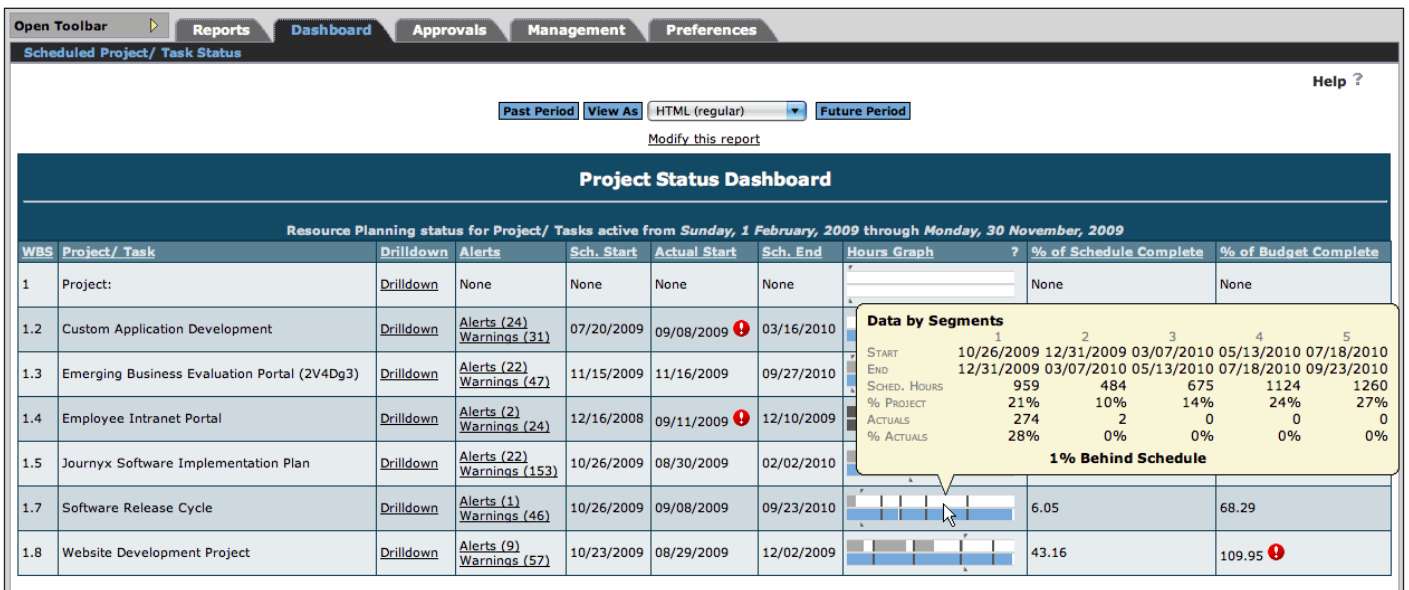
Open Toolbar | Reports | Dashboard | Approvals | Management | Preferences

Scheduled Project/ Task Status

Help ?

Past Period | View As | HTML (regular) | Future Period

Modify this report

Project Status Dashboard

Resource Planning status for Project/ Tasks active from *Sunday, 1 February, 2009* through *Monday, 30 November, 2009*

| WBS | Project/ Task | Drilldown | Alerts | Sch. Start | Actual Start | Sch. End | Hours Graph ? | % of Schedule Complete | % of Budget Complete |
|---|---|---|---|---|---|---|---|---|---|
| 1 | Project: | Drilldown | None | None | None | None | | None | None |
| 1.2 | Custom Application Development | Drilldown | Alerts (24) Warnings (31) | 07/20/2009 | 09/08/2009 ! | 03/16/2010 | | | |
| 1.3 | Emerging Business Evaluation Portal (2V4Dg3) | Drilldown | Alerts (22) Warnings (47) | 11/15/2009 | 11/16/2009 | 09/27/2010 | | | |
| 1.4 | Employee Intranet Portal | Drilldown | Alerts (2) Warnings (24) | 12/16/2008 | 09/11/2009 ! | 12/10/2009 | | | |
| 1.5 | Journyx Software Implementation Plan | Drilldown | Alerts (22) Warnings (153) | 10/26/2009 | 08/30/2009 | 02/02/2010 | | | |
| 1.7 | Software Release Cycle | Drilldown | Alerts (1) Warnings (46) | 10/26/2009 | 09/08/2009 | 09/23/2010 | | 6.05 | 68.29 |
| 1.8 | Website Development Project | Drilldown | Alerts (9) Warnings (57) | 10/23/2009 | 08/29/2009 | 12/02/2009 | | 43.16 | 109.95 ! |

Data by Segments

| | 1 | 2 | 3 | 4 | 5 |
|---|---|---|---|---|---|
| Start | 10/26/2009 | 12/31/2009 | 03/07/2010 | 05/13/2010 | 07/18/2010 |
| End | 12/31/2009 | 03/07/2010 | 05/13/2010 | 07/18/2010 | 09/23/2010 |
| Sched. Hours | 959 | 484 | 675 | 1124 | 1260 |
| % Project | 21% | 10% | 14% | 24% | 27% |
| Actuals | 274 | 2 | 0 | 0 | 0 |
| % Actuals | 28% | 0% | 0% | 0% | 0% |

1% Behind Schedule